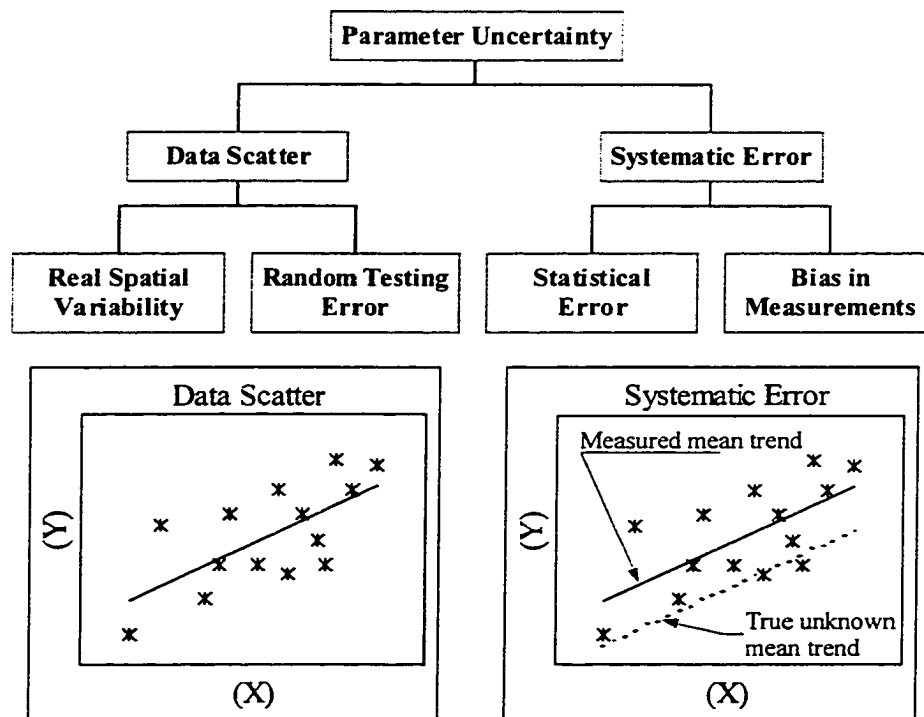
Parameter Uncertainty

Data Scatter

Systematic Error

Real Spatial Variability

Random Testing Error

Statistical Error

Bias in Measurements

Data Scatter

(Y)

(X)

Systematic Error

Measured mean trend

(Y)

True unknown mean trend

(X)